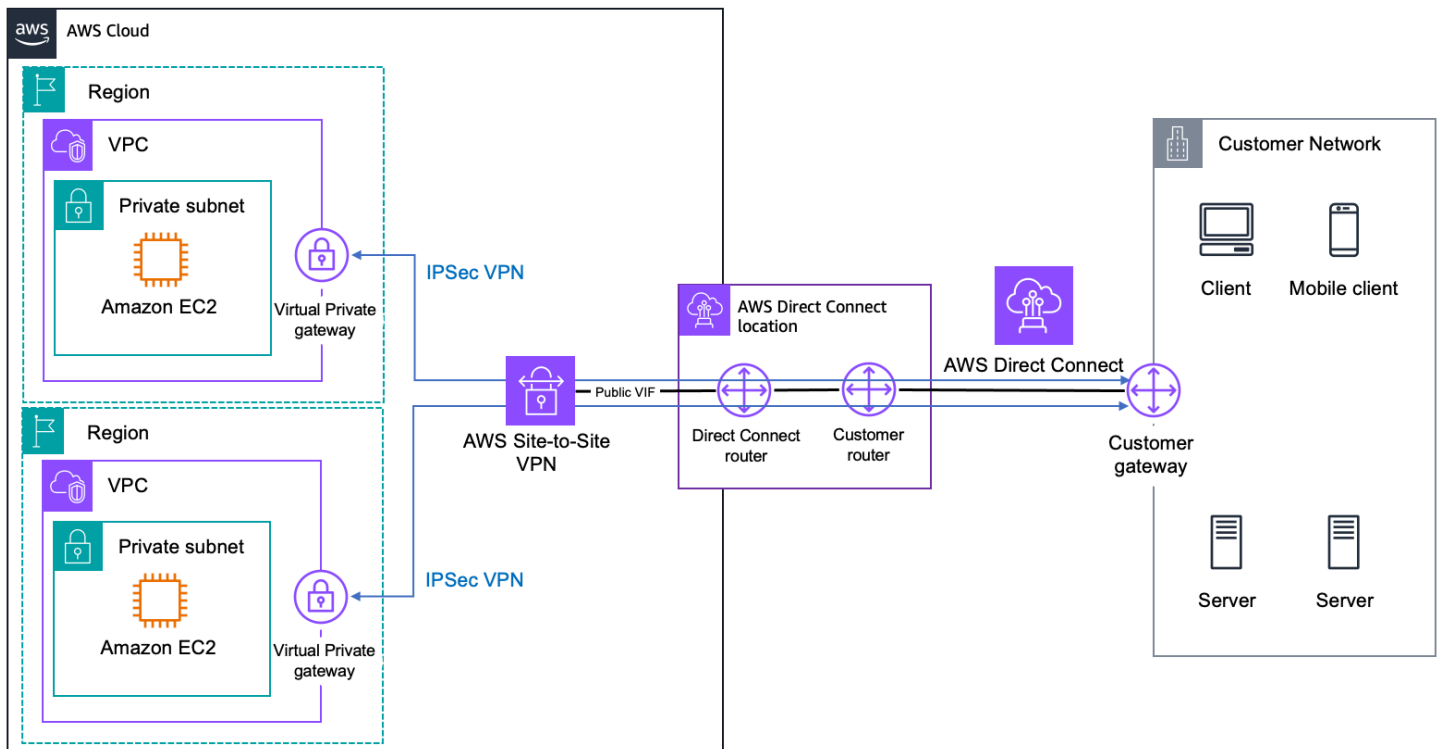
aws AWS Cloud

Region

VPC

Private subnet

Amazon EC2

Virtual Private gateway

IPSec VPN

Region

VPC

Private subnet

Amazon EC2

Virtual Private gateway

IPSec VPN

Public VIF

AWS Site-to-Site VPN

AWS Direct Connect location

Direct Connect router

Customer router

AWS Direct Connect

Customer gateway

Customer Network

Client

Mobile client

Server

Server